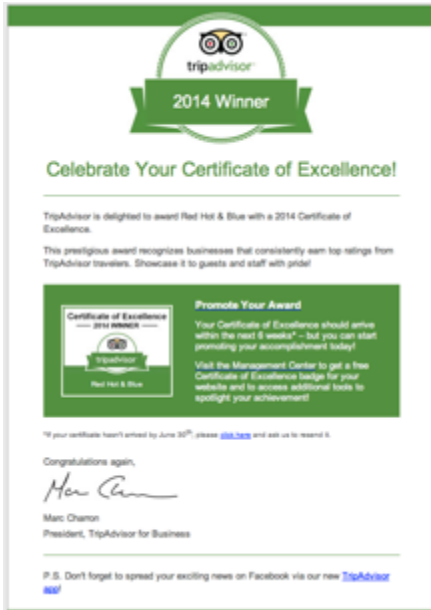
tripadvisor

2014 Winner

Celebrate Your Certificate of Excellence!

TripAdvisor is delighted to award Red Hot & Blue with a 2014 Certificate of Excellence.

This prestigious award recognizes businesses that consistently earn top ratings from TripAdvisor travelers. Showcase it to guests and staff with pride!

Certificate of Excellence
2014 WINNER
tripadvisor
Red Hot & Blue

Promote Your Award

Your Certificate of Excellence should arrive within the next 6 weeks* – but you can start promoting your accomplishment today!

Visit the Management Center to get a free Certificate of Excellence badge for your website and to access additional tools to spotlight your achievement!

*If your certificate hasn't arrived by June $30^{th}$, please click here and ask us to resend it.

Congratulations again,

Marc Charron

Marc Charron
President, TripAdvisor for Business

P.S. Don't forget to spread your exciting news on Facebook via our new TripAdvisor app!